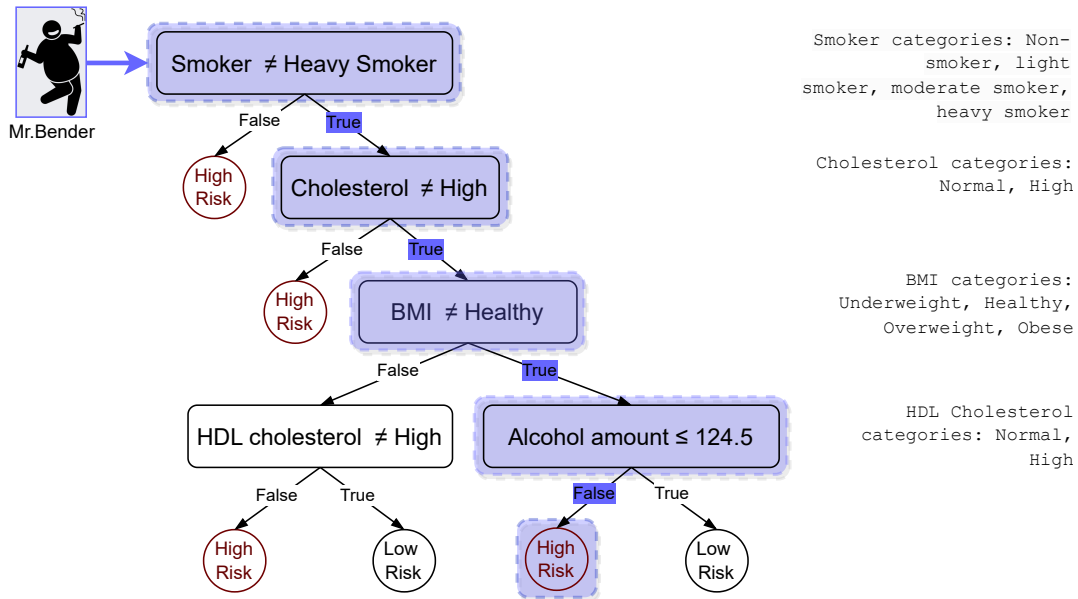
Mr.Bender

Smoker ≠ Heavy Smoker

False True

High Risk

Cholesterol ≠ High

False True

High Risk

BMI ≠ Healthy

False True

HDL cholesterol ≠ High

Alcohol amount ≤ 124.5

False True

High Risk

Low Risk

False True

High Risk

Low Risk

Smoker categories: Non-smoker, light smoker, moderate smoker, heavy smoker

Cholesterol categories: Normal, High

BMI categories: Underweight, Healthy, Overweight, Obese

HDL Cholesterol categories: Normal, High